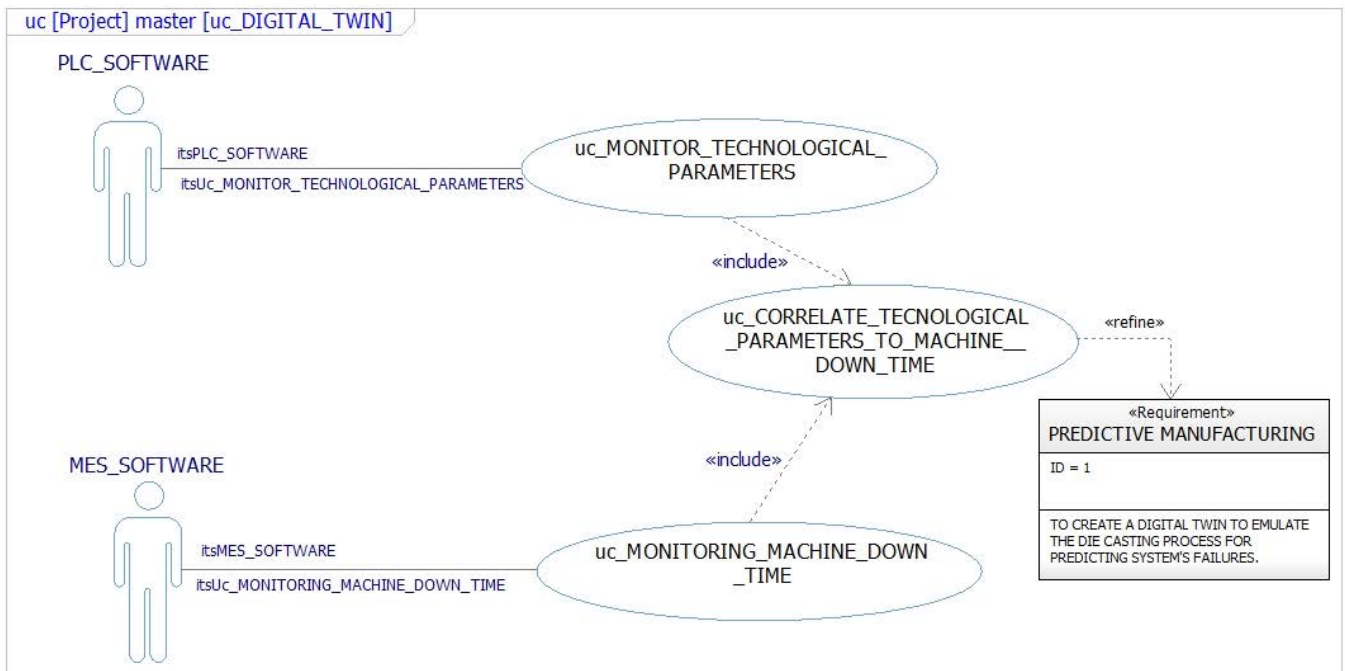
uc [Project] master [uc_DIGITAL_TWIN]

PLC_SOFTWARE

itsPLC_SOFTWARE

itsUc_MONITOR_TECHNOLOGICAL_PARAMETERS

uc_MONITOR_TECHNOLOGICAL_PARAMETERS

«include»

uc_CORRELATE_TECNOLOGICAL_PARAMETERS_TO_MACHINE__DOWN_TIME

«refine»

«Requirement»
PREDICTIVE MANUFACTURING

ID = 1

TO CREATE A DIGITAL TWIN TO EMULATE THE DIE CASTING PROCESS FOR PREDICTING SYSTEM'S FAILURES.

MES_SOFTWARE

«include»

itsMES_SOFTWARE

itsUc_MONITORING_MACHINE_DOWN_TIME

uc_MONITORING_MACHINE_DOWN_TIME